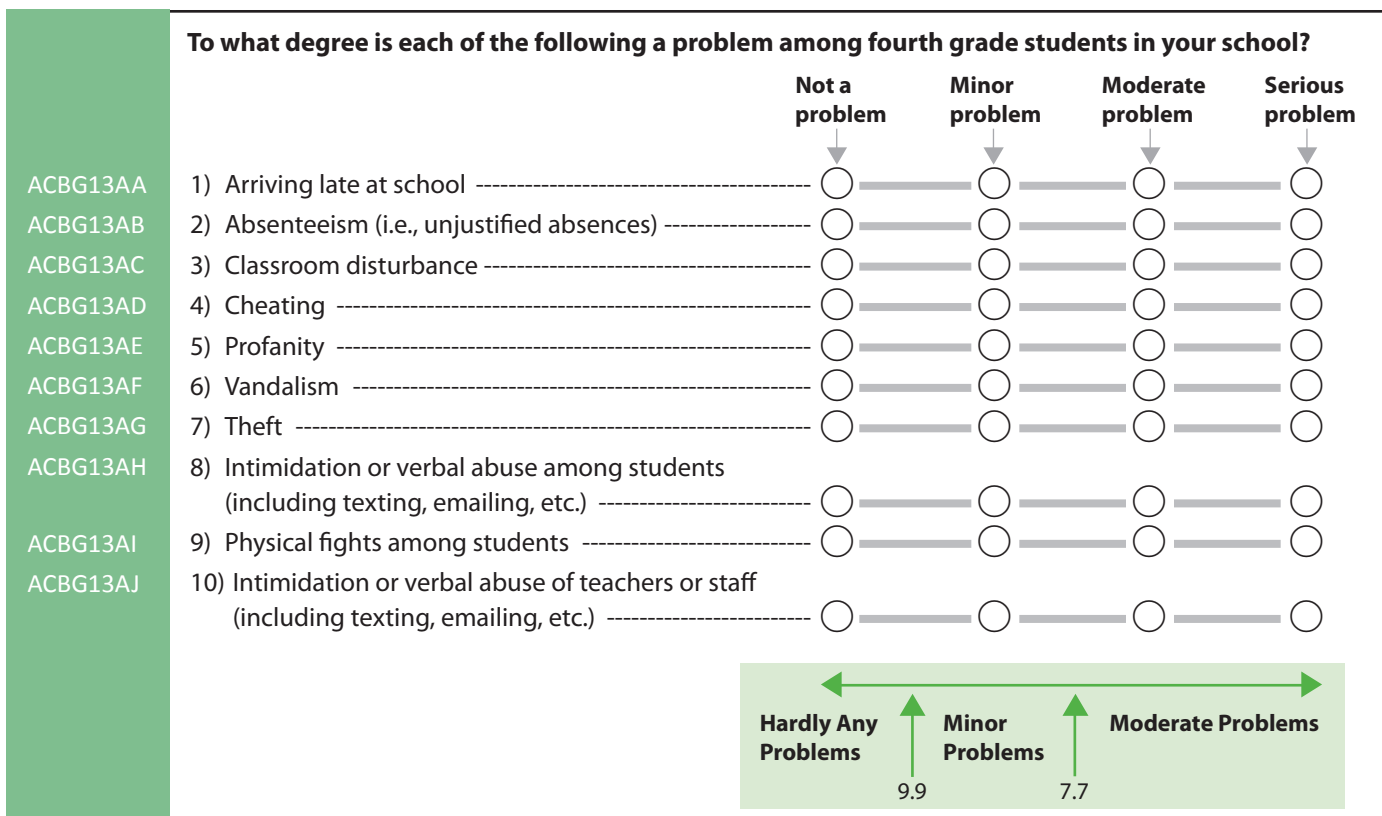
**To what degree is each of the following a problem among fourth grade students in your school?**

| | | Not a problem | Minor problem | Moderate problem | Serious problem |
|---|---|---|---|---|---|
| ACBG13AA | 1) Arriving late at school | ○ | ○ | ○ | ○ |
| ACBG13AB | 2) Absenteeism (i.e., unjustified absences) | ○ | ○ | ○ | ○ |
| ACBG13AC | 3) Classroom disturbance | ○ | ○ | ○ | ○ |
| ACBG13AD | 4) Cheating | ○ | ○ | ○ | ○ |
| ACBG13AE | 5) Profanity | ○ | ○ | ○ | ○ |
| ACBG13AF | 6) Vandalism | ○ | ○ | ○ | ○ |
| ACBG13AG | 7) Theft | ○ | ○ | ○ | ○ |
| ACBG13AH | 8) Intimidation or verbal abuse among students (including texting, emailing, etc.) | ○ | ○ | ○ | ○ |
| ACBG13AI | 9) Physical fights among students | ○ | ○ | ○ | ○ |
| ACBG13AJ | 10) Intimidation or verbal abuse of teachers or staff (including texting, emailing, etc.) | ○ | ○ | ○ | ○ |

**Hardly Any Problems** **Minor Problems** **Moderate Problems**

9.9 7.7